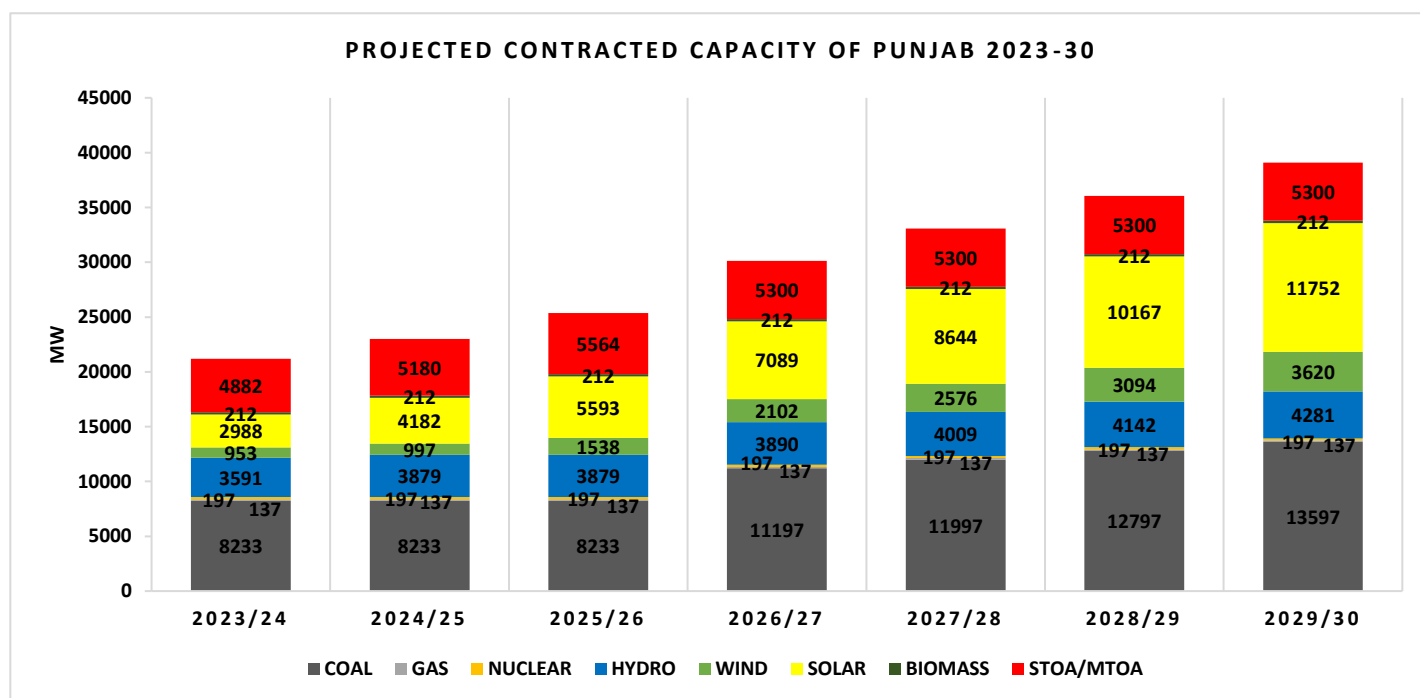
PROJECTED CONTRACTED CAPACITY OF PUNJAB 2023-30

MW

45000
40000
35000
30000
25000
20000
15000
10000
5000
0

| | COAL | GAS | NUCLEAR | HYDRO | WIND | SOLAR | BIOMASS | STOA/MTOA |
|---|---|---|---|---|---|---|---|---|
| 2023/24 | 8233 | 197 | 137 | 3591 | 953 | 2988 | 212 | 4882 |
| 2024/25 | 8233 | 197 | 137 | 3879 | 997 | 4182 | 212 | 5180 |
| 2025/26 | 8233 | 197 | 137 | 3879 | 1538 | 5593 | 212 | 5564 |
| 2026/27 | 11197 | 197 | 137 | 3890 | 2102 | 7089 | 212 | 5300 |
| 2027/28 | 11997 | 197 | 137 | 4009 | 2576 | 8644 | 212 | 5300 |
| 2028/29 | 12797 | 197 | 137 | 4142 | 3094 | 10167 | 212 | 5300 |
| 2029/30 | 13597 | 197 | 137 | 4281 | 3620 | 11752 | 212 | 5300 |

COAL GAS NUCLEAR HYDRO WIND SOLAR BIOMASS STOA/MTOA